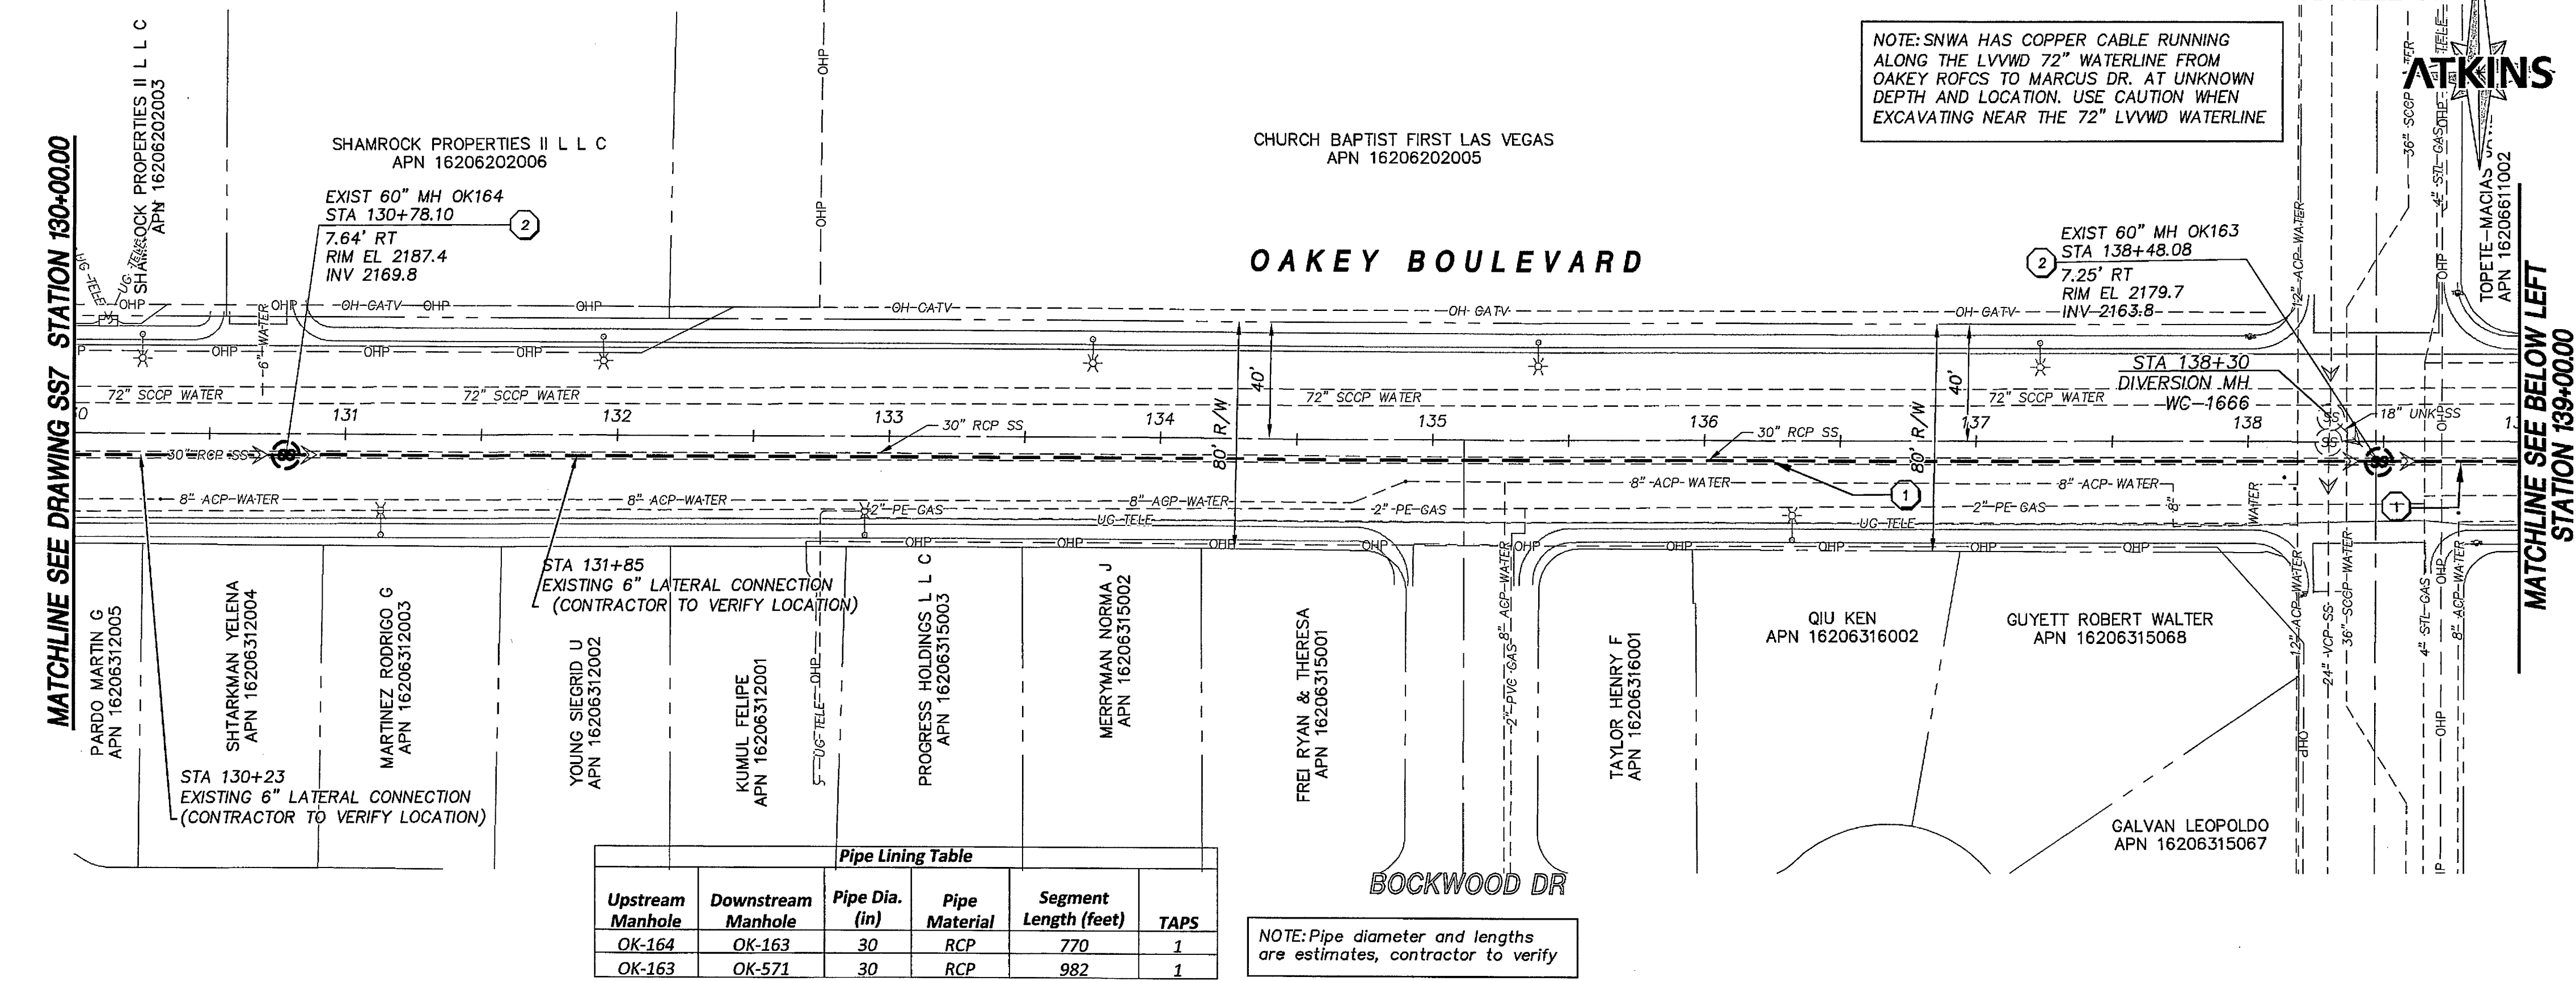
MATCHLINE SEE DRAWING SS7 STATION 130+00.00

SHAMROCK PROPERTIES II L L C
APN 16206202003

SHAMROCK PROPERTIES II L L C
APN 16206202006

CHURCH BAPTIST FIRST LAS VEGAS
APN 16206202005

NOTE: SNWA HAS COPPER CABLE RUNNING ALONG THE LVVWD 72" WATERLINE FROM OAKEY ROFCS TO MARCUS DR. AT UNKNOWN DEPTH AND LOCATION. USE CAUTION WHEN EXCAVATING NEAR THE 72" LVVWD WATERLINE

ATKINS

EXIST 60" MH OK164
STA 130+78.10
7.64' RT
RIM EL 2187.4
INV 2169.8
2

OAKEY BOULEVARD

EXIST 60" MH OK163
STA 138+48.08
7.25' RT
RIM EL 2179.7
INV 2163.8
2

TOPETE-MACIAS
APN 16206611002

MATCHLINE SEE BELOW LEFT STATION 139+00.00

UG-TELE OHP -6"-WATER OH-CATV OHP OHP OHP OHP OHP OH-CATV OH-CATV OH-CATV

72" SCCP WATER 72" SCCP WATER 72" SCCP WATER 72" SCCP WATER

40' 40' 80' R/W 80' R/W

STA 138+30
DIVERSION MH
WC-1666

131 132 133 134 135 136 137 138

30" RCP SS 30" RCP SS 30" RCP SS 18" UNK SS

8" ACP-WATER 8" ACP-WATER 8" ACP-WATER 8" ACP-WATER 8" ACP-WATER 1

2" PE-GAS 2" PE-GAS 2" PE-GAS UG-TELE UG-TELE

OHP OHP OHP OHP OHP OHP OHP OHP

12" ACP-WATER 36" SCCP 4" STL-GAS 24" VCP-SS 36" SCCP-WATER 8" ACP-WATER

STA 131+85
EXISTING 6" LATERAL CONNECTION
(CONTRACTOR TO VERIFY LOCATION)

PARDO MARTIN G
APN 16206312005

SHTARKMAN YELENA
APN 16206312004

MARTINEZ RODRIGO G
APN 16206312003

YOUNG SIEGRID U
APN 16206312002

KUMUL FELIPE
APN 16206312001

PROGRESS HOLDINGS L L C
APN 16206315003

MERRYMAN NORMA J
APN 16206315002

FREI RYAN & THERESA
APN 16206315001

TAYLOR HENRY F
APN 16206316001

QIU KEN
APN 16206316002

GUYETT ROBERT WALTER
APN 16206315068

GALVAN LEOPOLDO
APN 16206315067

STA 130+23
EXISTING 6" LATERAL CONNECTION
(CONTRACTOR TO VERIFY LOCATION)

BOCKWOOD DR

| Pipe Lining Table | | | | | |
|---|---|---|---|---|---|
| Upstream Manhole | Downstream Manhole | Pipe Dia. (in) | Pipe Material | Segment Length (feet) | TAPS |
| OK-164 | OK-163 | 30 | RCP | 770 | 1 |
| OK-163 | OK-571 | 30 | RCP | 982 | 1 |

NOTE: Pipe diameter and lengths are estimates, contractor to verify